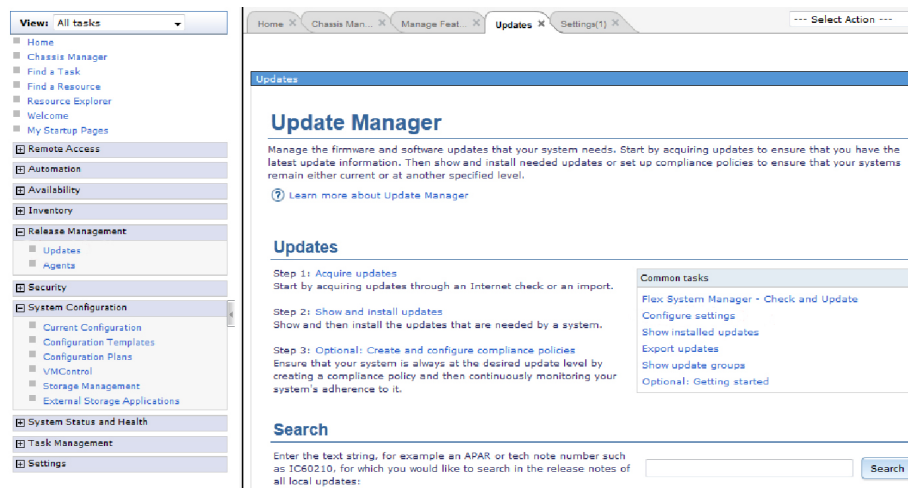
View: All tasks

Home
Chassis Manager
Find a Task
Find a Resource
Resource Explorer
Welcome
My Startup Pages

Remote Access
Automation
Availability
Inventory
Release Management
Updates
Agents
Security
System Configuration
Current Configuration
Configuration Templates
Configuration Plans
VMControl
Storage Management
External Storage Applications
System Status and Health
Task Management
Settings

Home | Chassis Man... | Manage Feat... | Updates | Settings(1) | --- Select Action ---

Updates

Update Manager

Manage the firmware and software updates that your system needs. Start by acquiring updates to ensure that you have the latest update information. Then show and install needed updates or set up compliance policies to ensure that your systems remain either current or at another specified level.

Learn more about Update Manager

Updates

Step 1: Acquire updates
Start by acquiring updates through an Internet check or an import.

Step 2: Show and install updates
Show and then install the updates that are needed by a system.

Step 3: Optional: Create and configure compliance policies
Ensure that your system is always at the desired update level by creating a compliance policy and then continuously monitoring your system's adherence to it.

Common tasks
Flex System Manager - Check and Update
Configure settings
Show installed updates
Export updates
Show update groups
Optional: Getting started

Search

Enter the text string, for example an APAR or tech note number such as IC60210, for which you would like to search in the release notes of all local updates:

Search